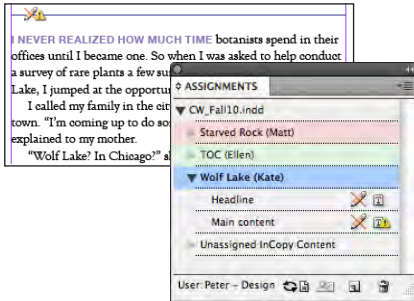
I NEVER REALIZED HOW MUCH TIME botanists spend in their offices until I became one. So when I was asked to help conduct a survey of rare plants a few su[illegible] Lake, I jumped at the opportun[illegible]

I called my family in the cit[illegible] town. "I'm coming up to do so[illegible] explained to my mother.

"Wolf Lake? In Chicago?" s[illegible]

◇ ASSIGNMENTS

▼ CW_Fall10.indd

Starved Rock (Matt)

TOC (Ellen)

▼ Wolf Lake (Kate)

Headline

Main content

Unassigned InCopy Content

User: Peter – Design